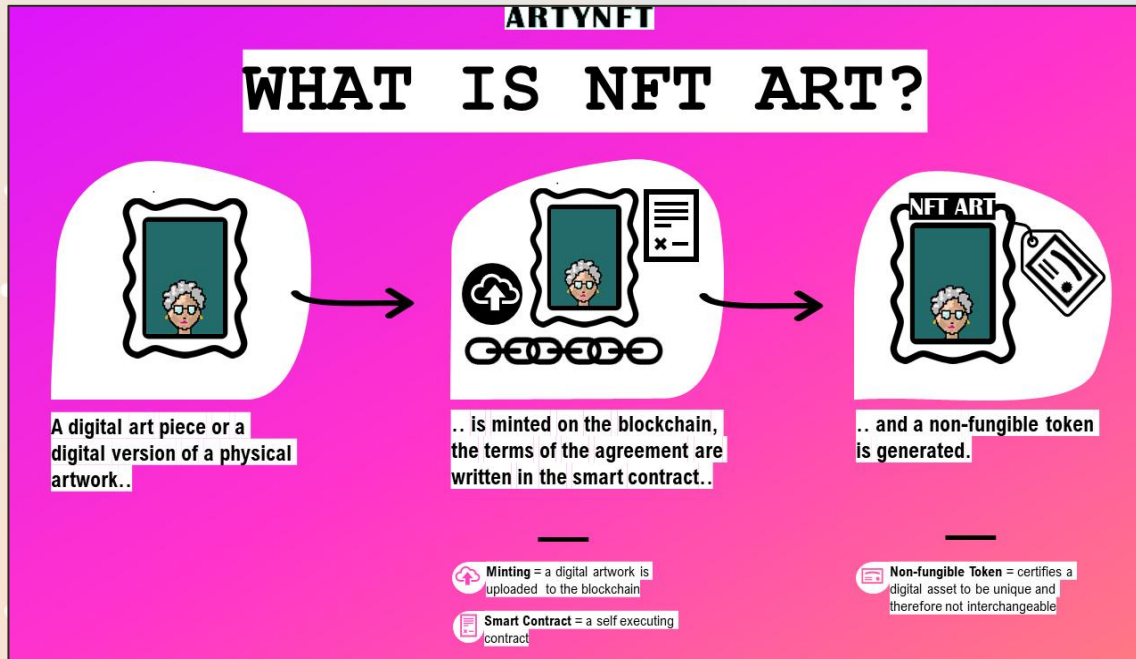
ARTYNFT

WHAT IS NFT ART?

NFT ART

A digital art piece or a digital version of a physical artwork..

.. is minted on the blockchain, the terms of the agreement are written in the smart contract..

.. and a non-fungible token is generated.

**Minting** = a digital artwork is uploaded to the blockchain

**Smart Contract** = a self executing contract

**Non-fungible Token** = certifies a digital asset to be unique and therefore not interchangeable